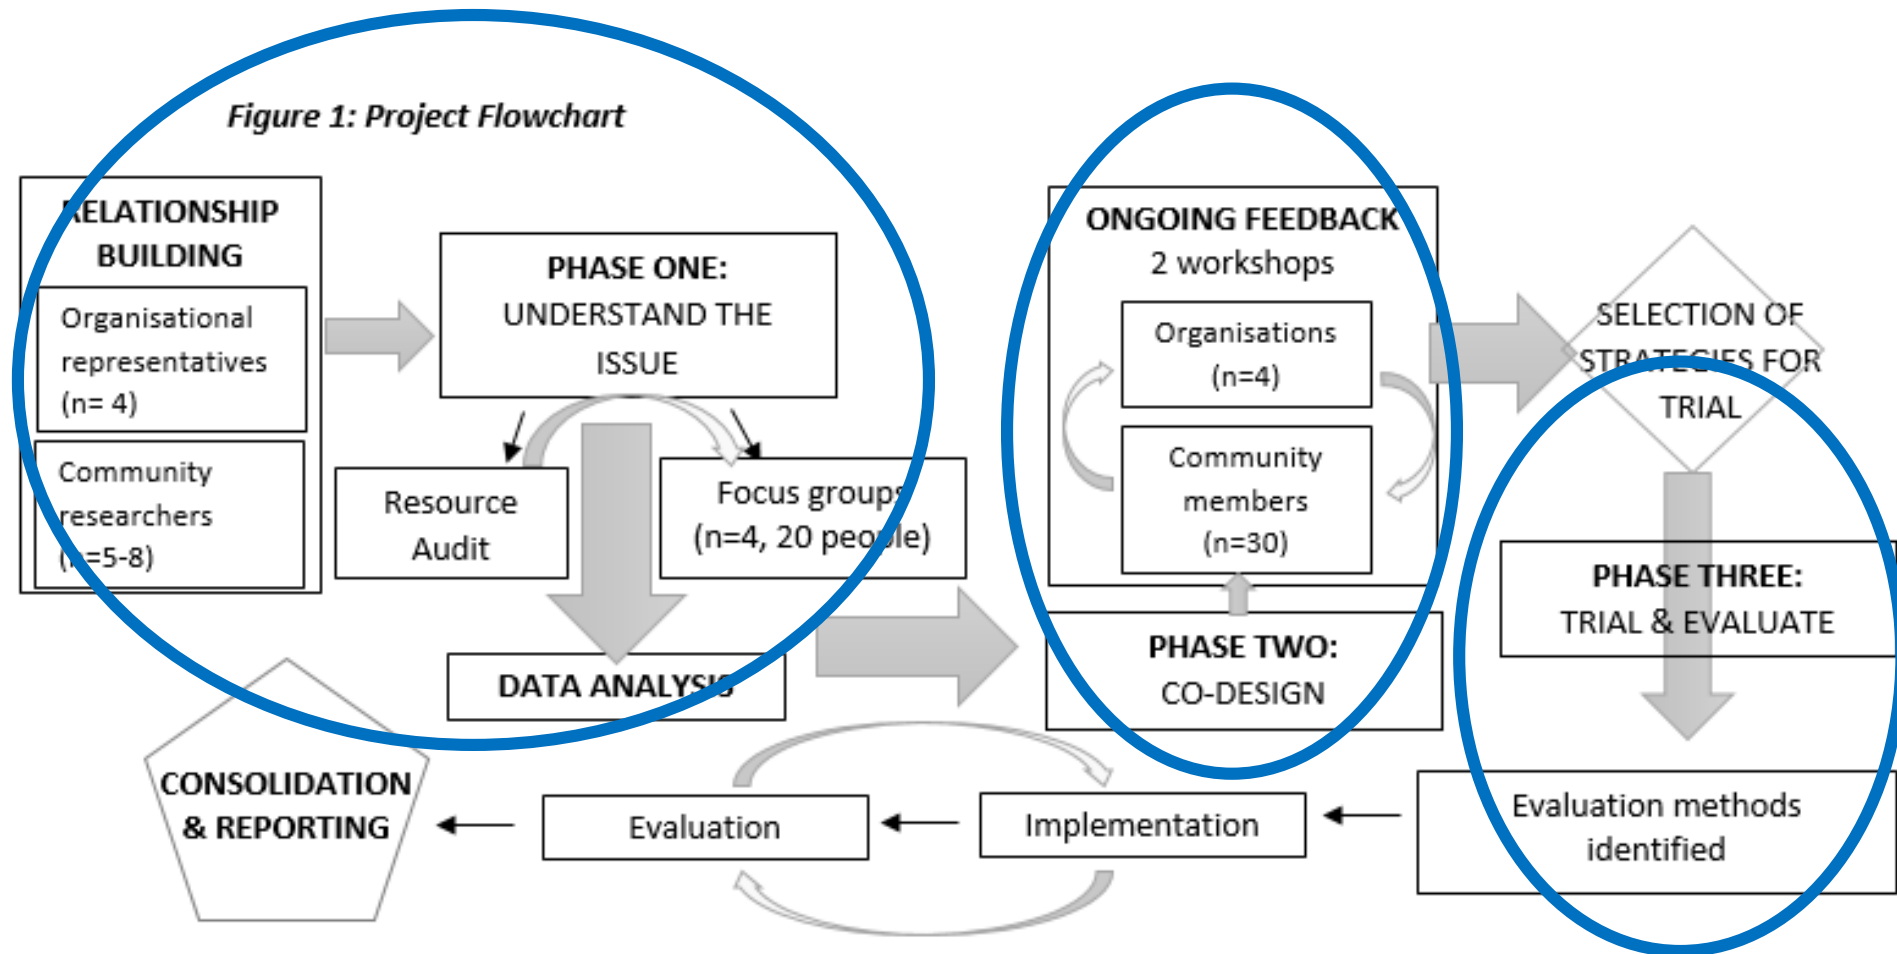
Figure 1: Project Flowchart

RELATIONSHIP BUILDING

Organisational representatives (n= 4)

Community researchers (n=5-8)

PHASE ONE: UNDERSTAND THE ISSUE

Resource Audit

Focus groups (n=4, 20 people)

DATA ANALYSIS

ONGOING FEEDBACK 2 workshops

Organisations (n=4)

Community members (n=30)

PHASE TWO: CO-DESIGN

SELECTION OF STRATEGIES FOR TRIAL

PHASE THREE: TRIAL & EVALUATE

Evaluation methods identified

Implementation

Evaluation

CONSOLIDATION & REPORTING